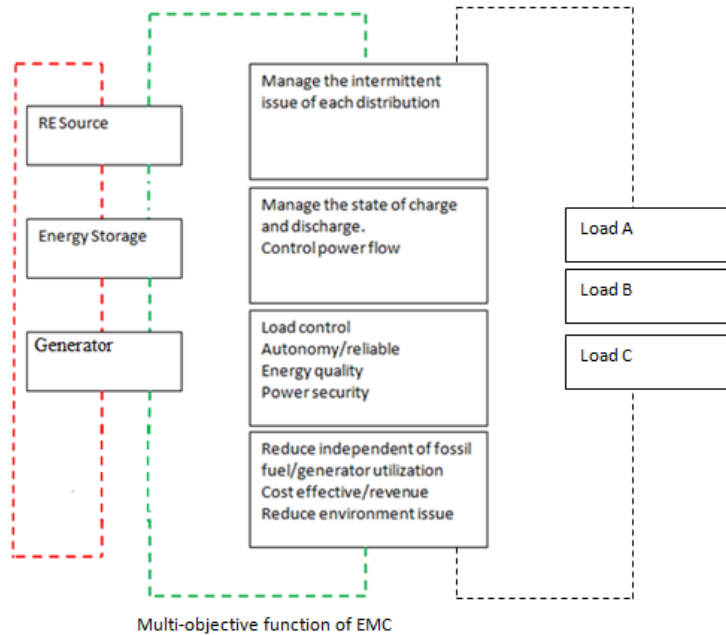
RE Source

Energy Storage

Generator

Manage the intermittent issue of each distribution

Manage the state of charge and discharge.
Control power flow

Load control
Autonomy/reliable
Energy quality
Power security

Reduce independent of fossil fuel/generator utilization
Cost effective/revenue
Reduce environment issue

Load A

Load B

Load C

Multi-objective function of EMC